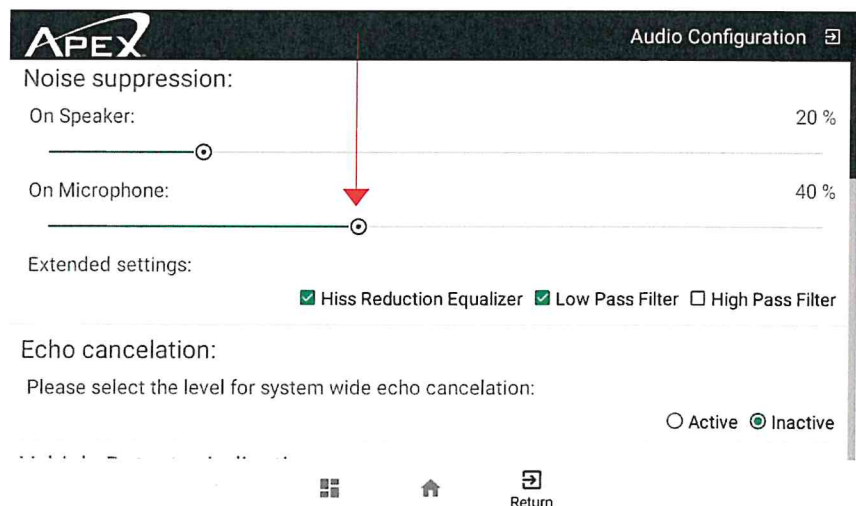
APEX

Audio Configuration

Noise suppression:

On Speaker: 20 %

On Microphone: 40 %

Extended settings:

☑ Hiss Reduction Equalizer ☑ Low Pass Filter ☐ High Pass Filter

Echo cancelation:

Please select the level for system wide echo cancelation:

○ Active ◉ Inactive

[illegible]

Return